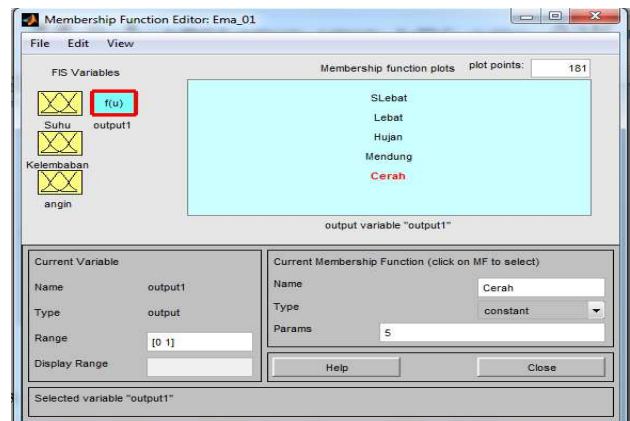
Membership Function Editor: Ema_01

File Edit View

FIS Variables

f(u)

Suhu output1

Kelembaban

angin

Membership function plots plot points: 181

SLebat
Lebat
Hujan
Mendung
Cerah

output variable "output1"

Current Variable

Name output1

Type output

Range [0 1]

Display Range

Current Membership Function (click on MF to select)

Name Cerah

Type constant

Params 5

Help

Close

Selected variable "output1"